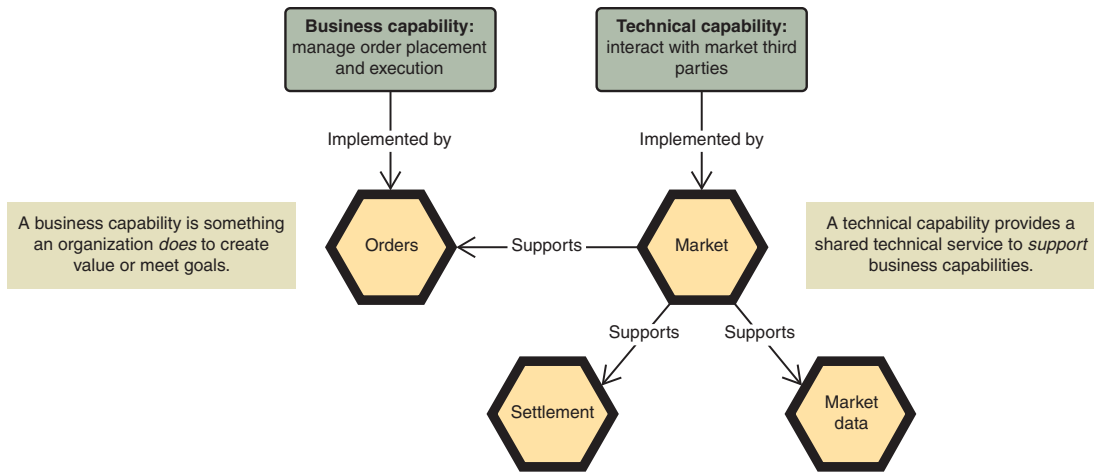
**Business capability:** manage order placement and execution

**Technical capability:** interact with market third parties

Implemented by

Implemented by

A business capability is something an organization *does* to create value or meet goals.

Orders

Supports

Market

A technical capability provides a shared technical service to *support* business capabilities.

Supports

Supports

Settlement

Market data